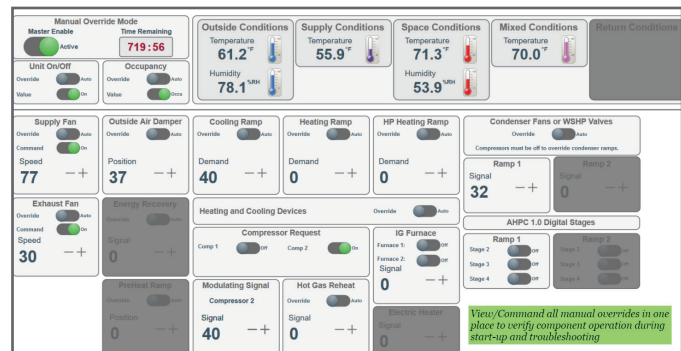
Manual Override Mode
Master Enable
Active
Time Remaining
719:56

Unit On/Off
Override Auto
Value On

Occupancy
Override Auto
Value Occu

Outside Conditions
Temperature
61.2°F
Humidity
78.1%RH

Supply Conditions
Temperature
55.9°F

Space Conditions
Temperature
71.3°F
Humidity
53.9%RH

Mixed Conditions
Temperature
70.0°F

Return Conditions

Supply Fan
Override Auto
Command On
Speed
77 − +

Outside Air Damper
Override Auto
Position
37 − +

Cooling Ramp
Override Auto
Demand
40 − +

Heating Ramp
Override Auto
Demand
0 − +

HP Heating Ramp
Override Auto
Demand
0 − +

Condenser Fans or WSHP Valves
Override Auto
Compressors must be off to override condenser ramps.

Ramp 1
Signal
32 − +

Ramp 2
Signal
0 − +

Exhaust Fan
Override Auto
Command On
Speed
30 − +

Energy Recovery
Override Auto
Signal
0 − +

Heating and Cooling Devices
Override Auto

Compressor Request
Comp 1 Off
Comp 2 On

IG Furnace
Furnace 1: Off
Furnace 2: Off
Signal
0 − +

AHPC 1.0 Digital Stages

Ramp 1
Stage 2 Off
Stage 3 Off
Stage 4 Off

Ramp 2
Stage 2 Off
Stage 3 Off
Stage 4 Off

PreHeat Ramp
Override Auto
Position
0 − +

Modulating Signal
Compressor 2
Signal
40 − +

Hot Gas Reheat
Override Auto
Signal
0 − +

Electric Heater
Signal
0 − +

View/Command all manual overrides in one place to verify component operation during start-up and troubleshooting